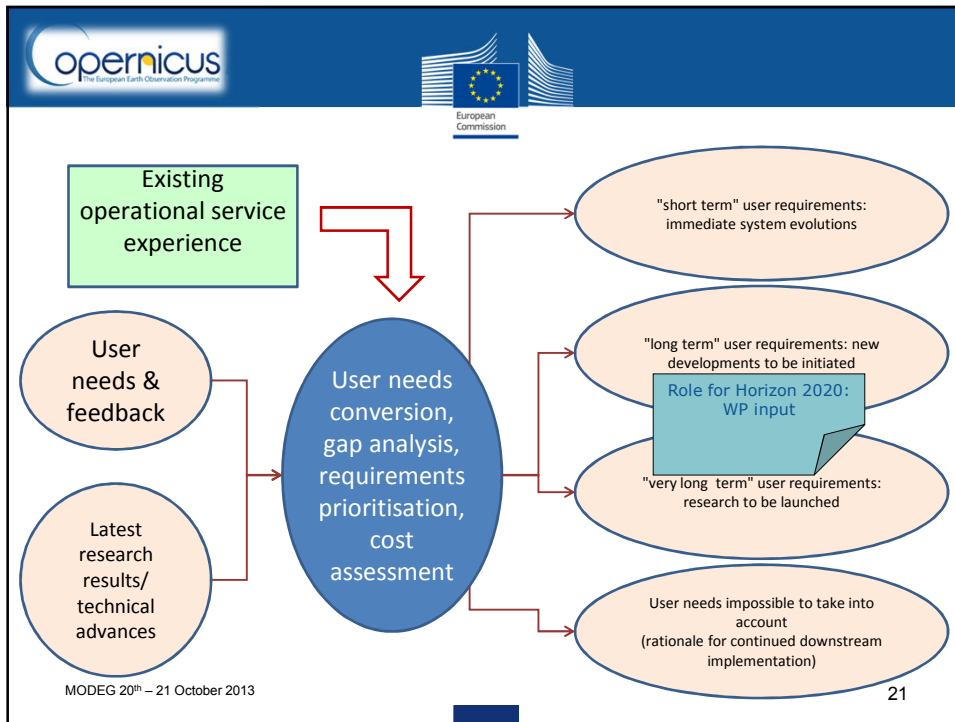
opernicus
The European Earth Observation Programme

European Commission

Existing operational service experience

User needs & feedback

Latest research results/ technical advances

User needs conversion, gap analysis, requirements prioritisation, cost assessment

"short term" user requirements: immediate system evolutions

"long term" user requirements: new developments to be initiated

Role for Horizon 2020: WP input

"very long term" user requirements: research to be launched

User needs impossible to take into account (rationale for continued downstream implementation)

MODEG 20$^{th}$ – 21 October 2013

21